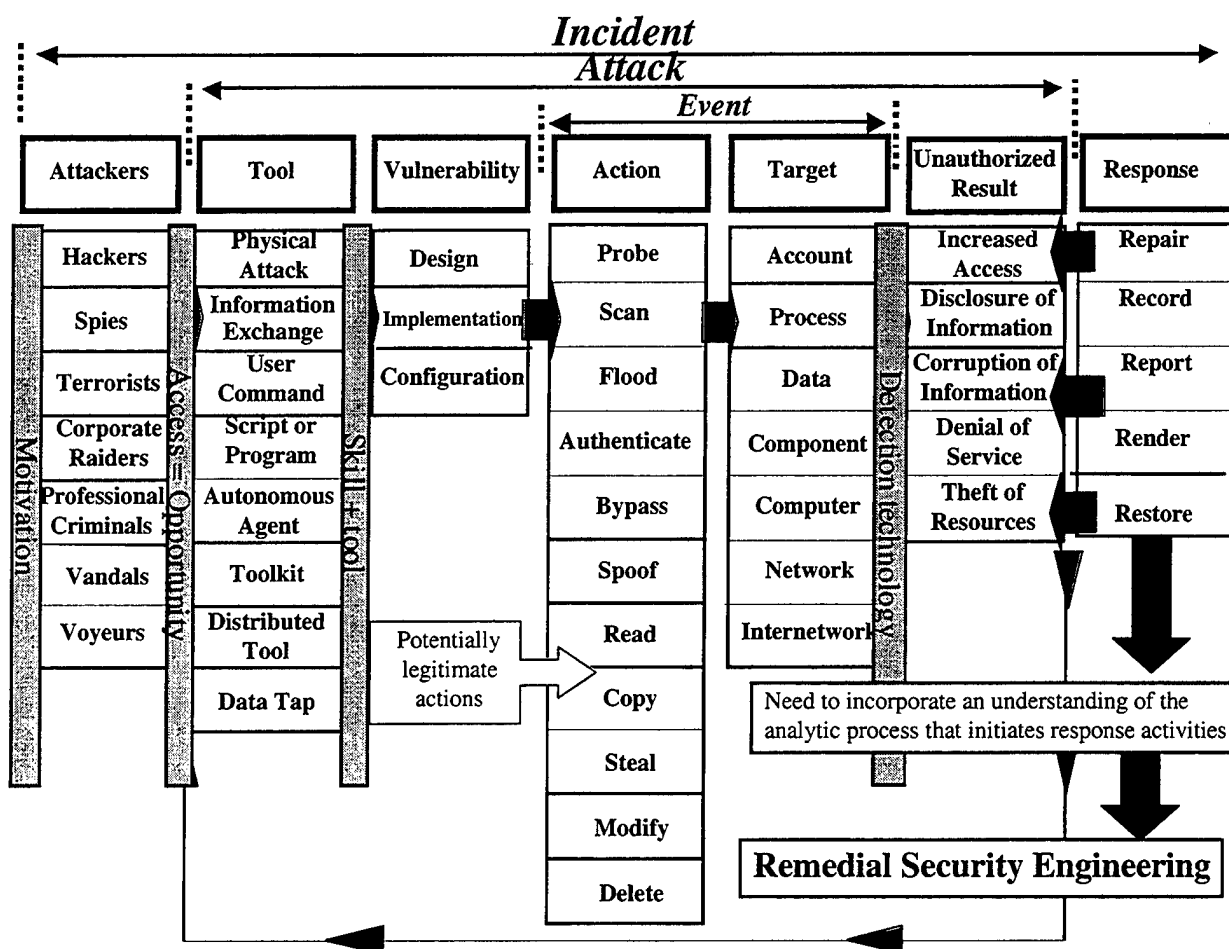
Incident
Attack
Event

Attackers
Tool
Vulnerability
Action
Target
Unauthorized Result
Response

Motivation
Hackers
Spies
Terrorists
Corporate Raiders
Professional Criminals
Vandals
Voyeurs

Access = Opportunity
Physical Attack
Information Exchange
User Command
Script or Program
Autonomous Agent
Toolkit
Distributed Tool
Data Tap

Skill + tool
Design
Implementation
Configuration

Potentially legitimate actions

Probe
Scan
Flood
Authenticate
Bypass
Spoof
Read
Copy
Steal
Modify
Delete

Account
Process
Data
Component
Computer
Network
Internetwork

Detection technology
Increased Access
Disclosure of Information
Corruption of Information
Denial of Service
Theft of Resources

Repair
Record
Report
Render
Restore

Need to incorporate an understanding of the analytic process that initiates response activities

Remedial Security Engineering